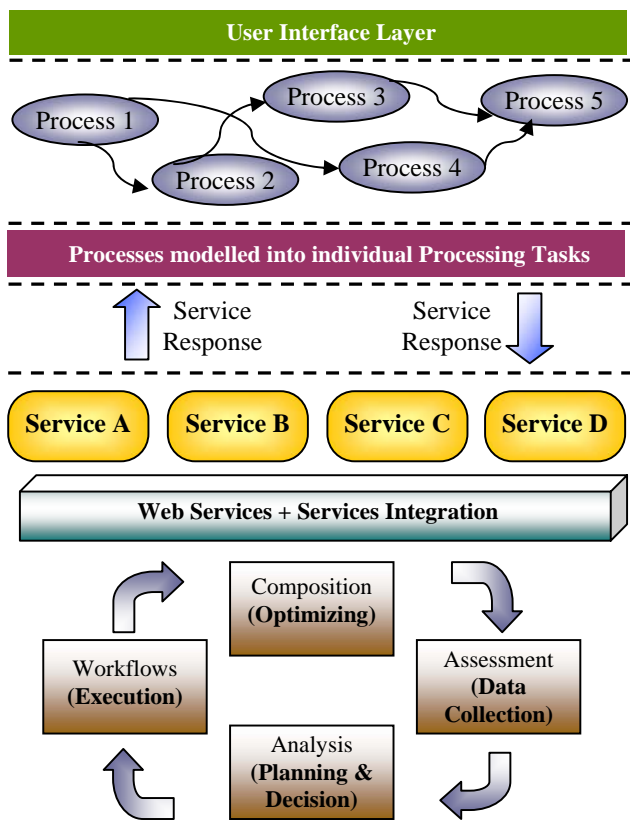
User Interface Layer

Process 1

Process 3

Process 5

Process 2

Process 4

Processes modelled into individual Processing Tasks

Service Response

Service Response

Service A

Service B

Service C

Service D

Web Services + Services Integration

Composition (Optimizing)

Assessment (Data Collection)

Workflows (Execution)

Analysis (Planning & Decision)